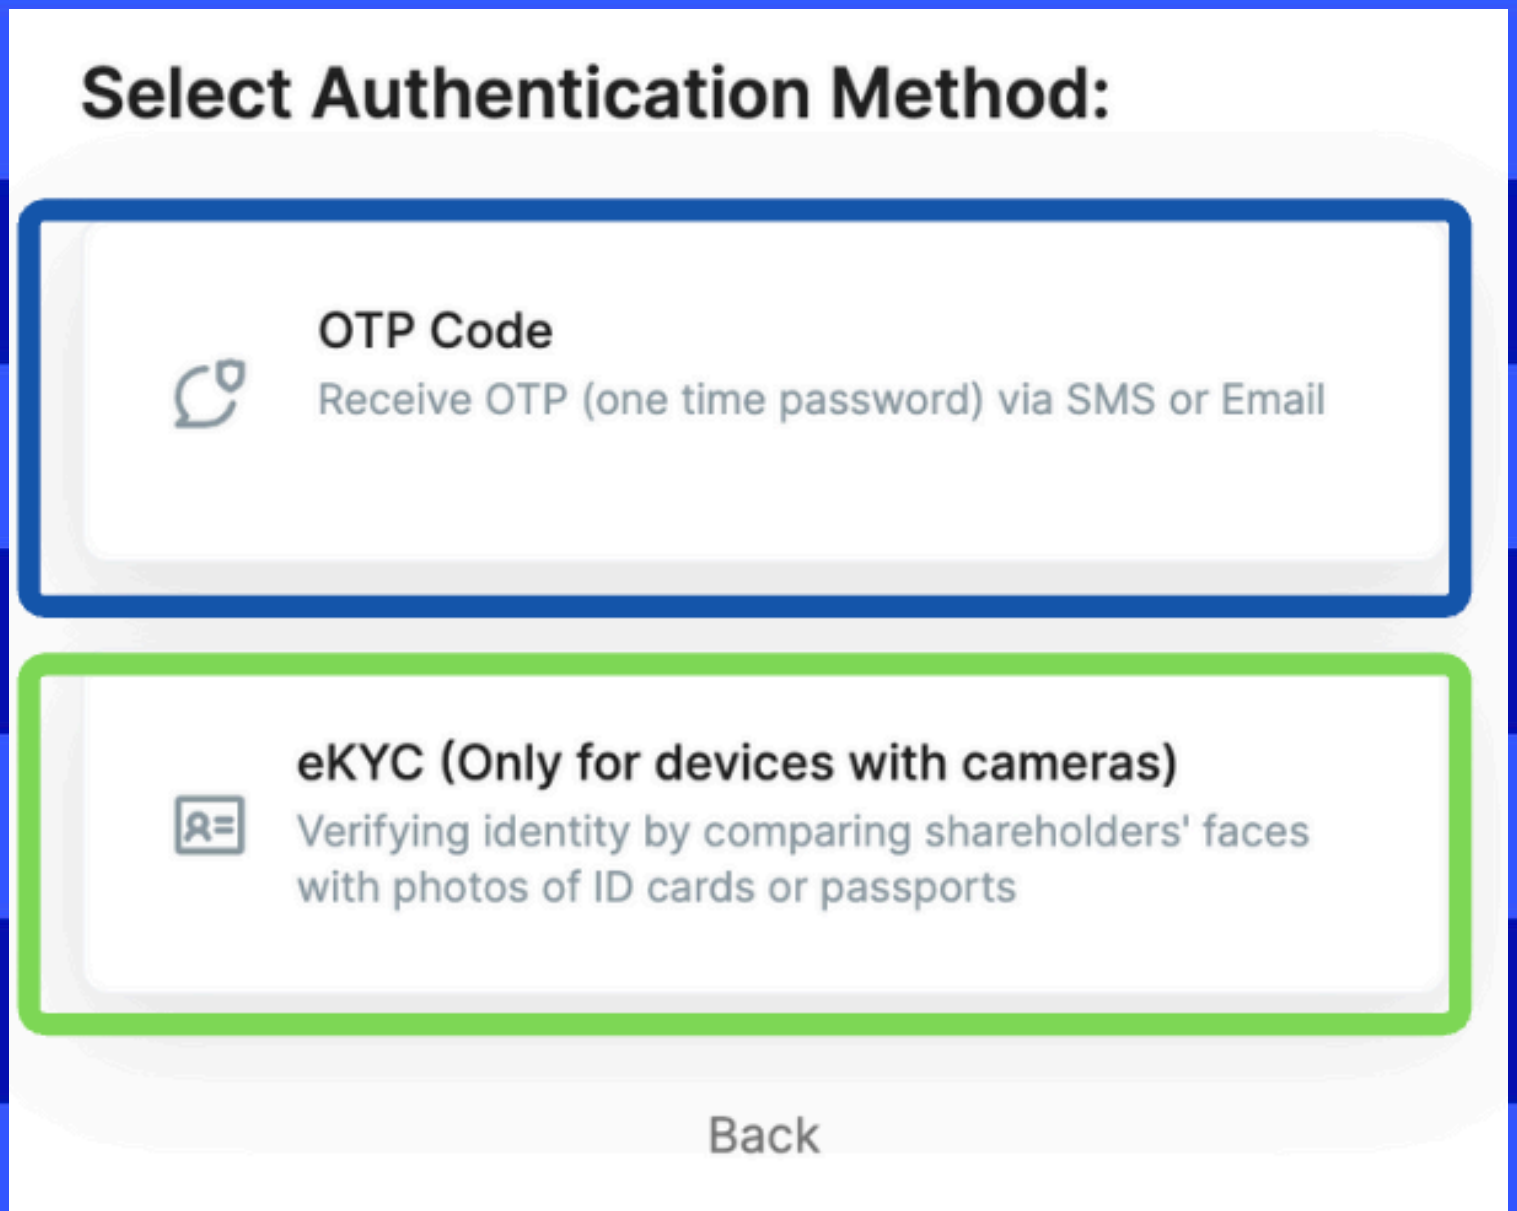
Select Authentication Method:

OTP Code
Receive OTP (one time password) via SMS or Email

eKYC (Only for devices with cameras)
Verifying identity by comparing shareholders' faces with photos of ID cards or passports

Back